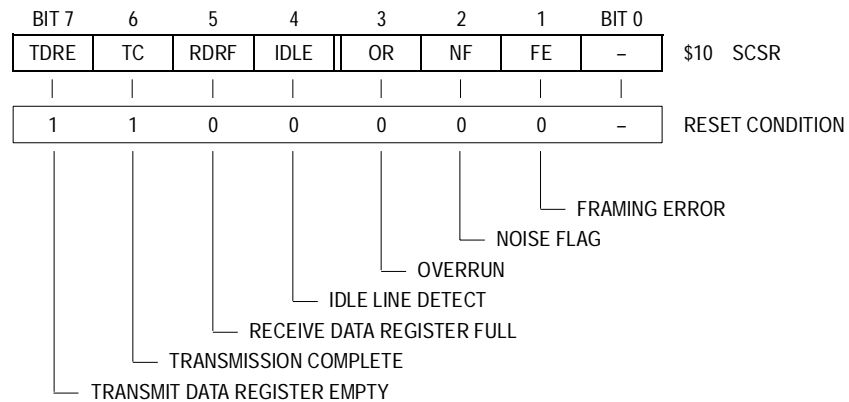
| BIT 7 | 6 | 5 | 4 | 3 | 2 | 1 | BIT 0 | |
|---|---|---|---|---|---|---|---|---|
| TDRE | TC | RDRF | IDLE | OR | NF | FE | – | \$10 SCSR |
| 1 | 1 | 0 | 0 | 0 | 0 | 0 | – | RESET CONDITION |

FRAMING ERROR
NOISE FLAG
OVERRUN
IDLE LINE DETECT
RECEIVE DATA REGISTER FULL
TRANSMISSION COMPLETE
TRANSMIT DATA REGISTER EMPTY